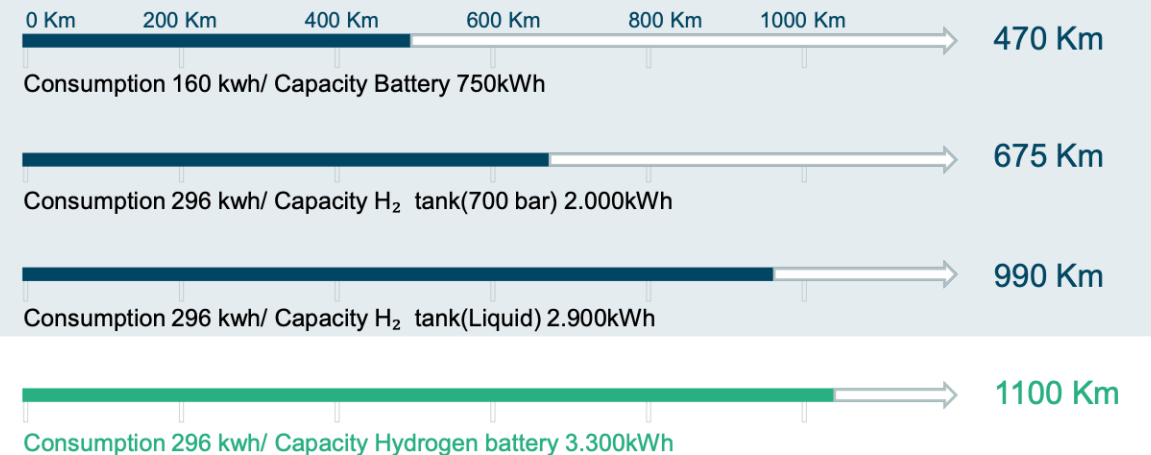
0 Km 200 Km 400 Km 600 Km 800 Km 1000 Km

470 Km

Consumption 160 kwh/ Capacity Battery 750kWh

675 Km

Consumption 296 kwh/ Capacity $H_2$ tank(700 bar) 2.000kWh

990 Km

Consumption 296 kwh/ Capacity $H_2$ tank(Liquid) 2.900kWh

1100 Km

Consumption 296 kwh/ Capacity Hydrogen battery 3.300kWh